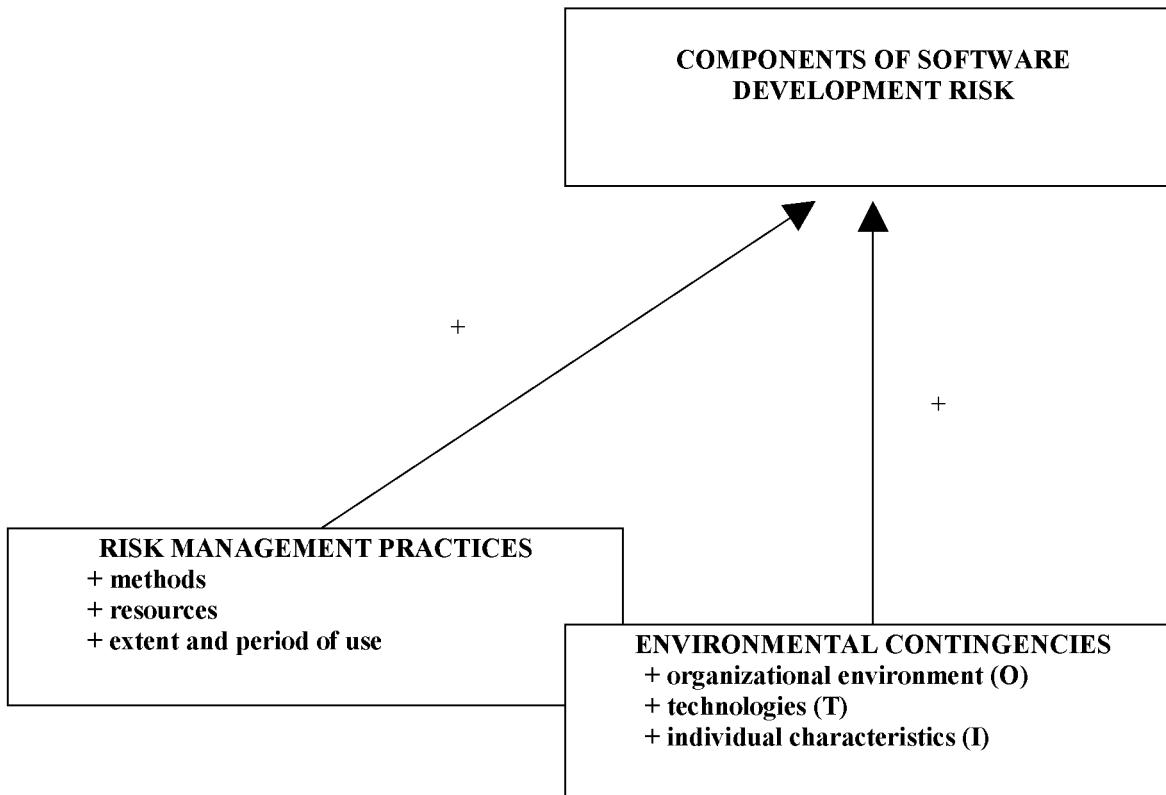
COMPONENTS OF SOFTWARE DEVELOPMENT RISK

+

+

RISK MANAGEMENT PRACTICES
+ methods
+ resources
+ extent and period of use

ENVIRONMENTAL CONTINGENCIES
+ organizational environment (O)
+ technologies (T)
+ individual characteristics (I)